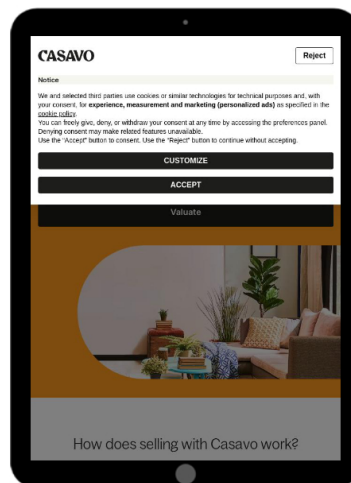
CASAVO

Reject

Notice

We and selected third parties use cookies or similar technologies for technical purposes and, with your consent, for **experience, measurement and marketing (personalized ads)** as specified in the cookie policy.
You can freely give, deny, or withdraw your consent at any time by accessing the preferences panel. Denying consent may make related features unavailable.
Use the "Accept" button to consent. Use the "Reject" button to continue without accepting.

CUSTOMIZE

ACCEPT

Valuate

How does selling with Casavo work?